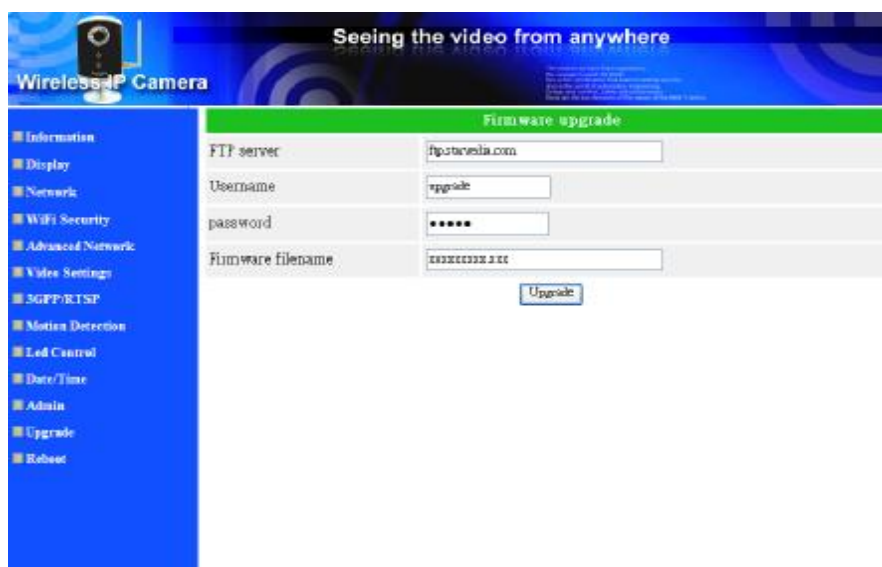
Wireless IP Camera

Seeing the video from anywhere

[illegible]

Information
Display
Network
WiFi Security
Advanced Network
Video Settings
3GPP/RTSP
Motion Detection
Led Control
Date/Time
Admin
Upgrade
Reboot

Firmware upgrade

| | |
|---|---|
| FTP server | ftp.starvedia.com |
| Username | upgrade |
| password | ••••• |
| Firmware filename | xxxxxxxxx.xxx |

Upgrade